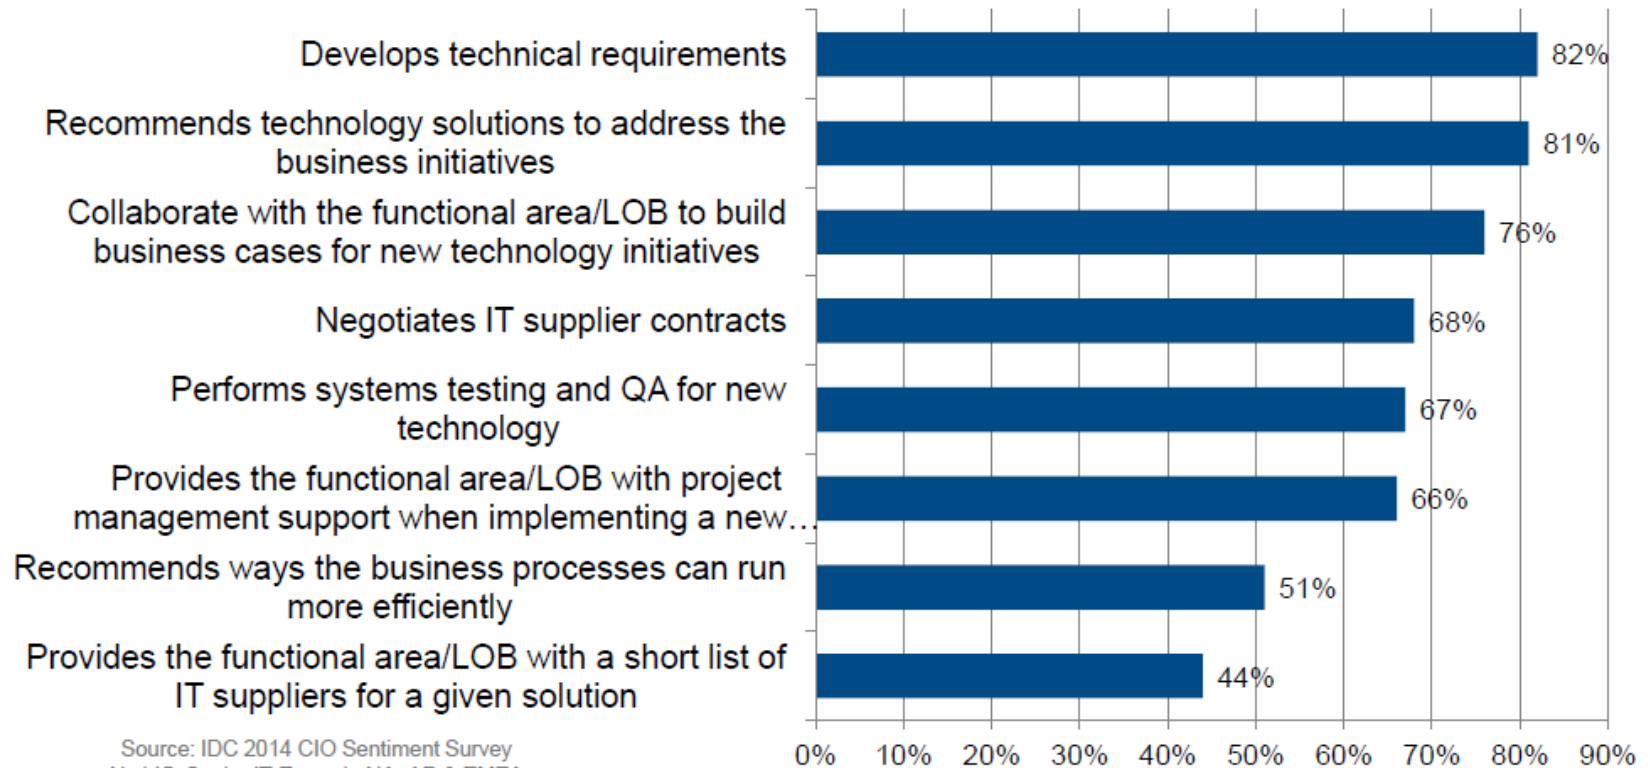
Develops technical requirements 82%

Recommends technology solutions to address the business initiatives 81%

Collaborate with the functional area/LOB to build business cases for new technology initiatives 76%

Negotiates IT supplier contracts 68%

Performs systems testing and QA for new technology 67%

Provides the functional area/LOB with project management support when implementing a new... 66%

Recommends ways the business processes can run more efficiently 51%

Provides the functional area/LOB with a short list of IT suppliers for a given solution 44%

0% 10% 20% 30% 40% 50% 60% 70% 80% 90%

Source: IDC 2014 CIO Sentiment Survey
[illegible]